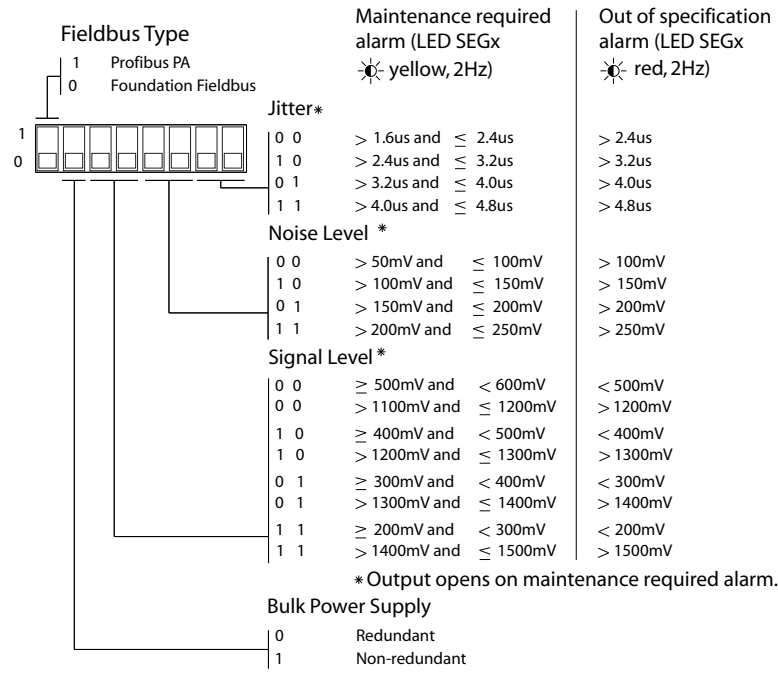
Fieldbus Type

1 Profibus PA
0 Foundation Fieldbus

Maintenance required alarm (LED SEGx yellow, 2Hz)

Out of specification alarm (LED SEGx red, 2Hz)

1
0

Jitter*

| | Maintenance required alarm | Out of specification alarm |
|---|---|---|
| 0 0 | $>$ 1.6us and $\leq$ 2.4us | $>$ 2.4us |
| 1 0 | $>$ 2.4us and $\leq$ 3.2us | $>$ 3.2us |
| 0 1 | $>$ 3.2us and $\leq$ 4.0us | $>$ 4.0us |
| 1 1 | $>$ 4.0us and $\leq$ 4.8us | $>$ 4.8us |

Noise Level *

| | Maintenance required alarm | Out of specification alarm |
|---|---|---|
| 0 0 | $>$ 50mV and $\leq$ 100mV | $>$ 100mV |
| 1 0 | $>$ 100mV and $\leq$ 150mV | $>$ 150mV |
| 0 1 | $>$ 150mV and $\leq$ 200mV | $>$ 200mV |
| 1 1 | $>$ 200mV and $\leq$ 250mV | $>$ 250mV |

Signal Level *

| | Maintenance required alarm | Out of specification alarm |
|---|---|---|
| 0 0 | $\geq$ 500mV and $<$ 600mV | $<$ 500mV |
| 0 0 | $>$ 1100mV and $\leq$ 1200mV | $>$ 1200mV |
| 1 0 | $\geq$ 400mV and $<$ 500mV | $<$ 400mV |
| 1 0 | $>$ 1200mV and $\leq$ 1300mV | $>$ 1300mV |
| 0 1 | $\geq$ 300mV and $<$ 400mV | $<$ 300mV |
| 0 1 | $>$ 1300mV and $\leq$ 1400mV | $>$ 1400mV |
| 1 1 | $\geq$ 200mV and $<$ 300mV | $<$ 200mV |
| 1 1 | $>$ 1400mV and $\leq$ 1500mV | $>$ 1500mV |

* Output opens on maintenance required alarm.

Bulk Power Supply

0 Redundant
1 Non-redundant